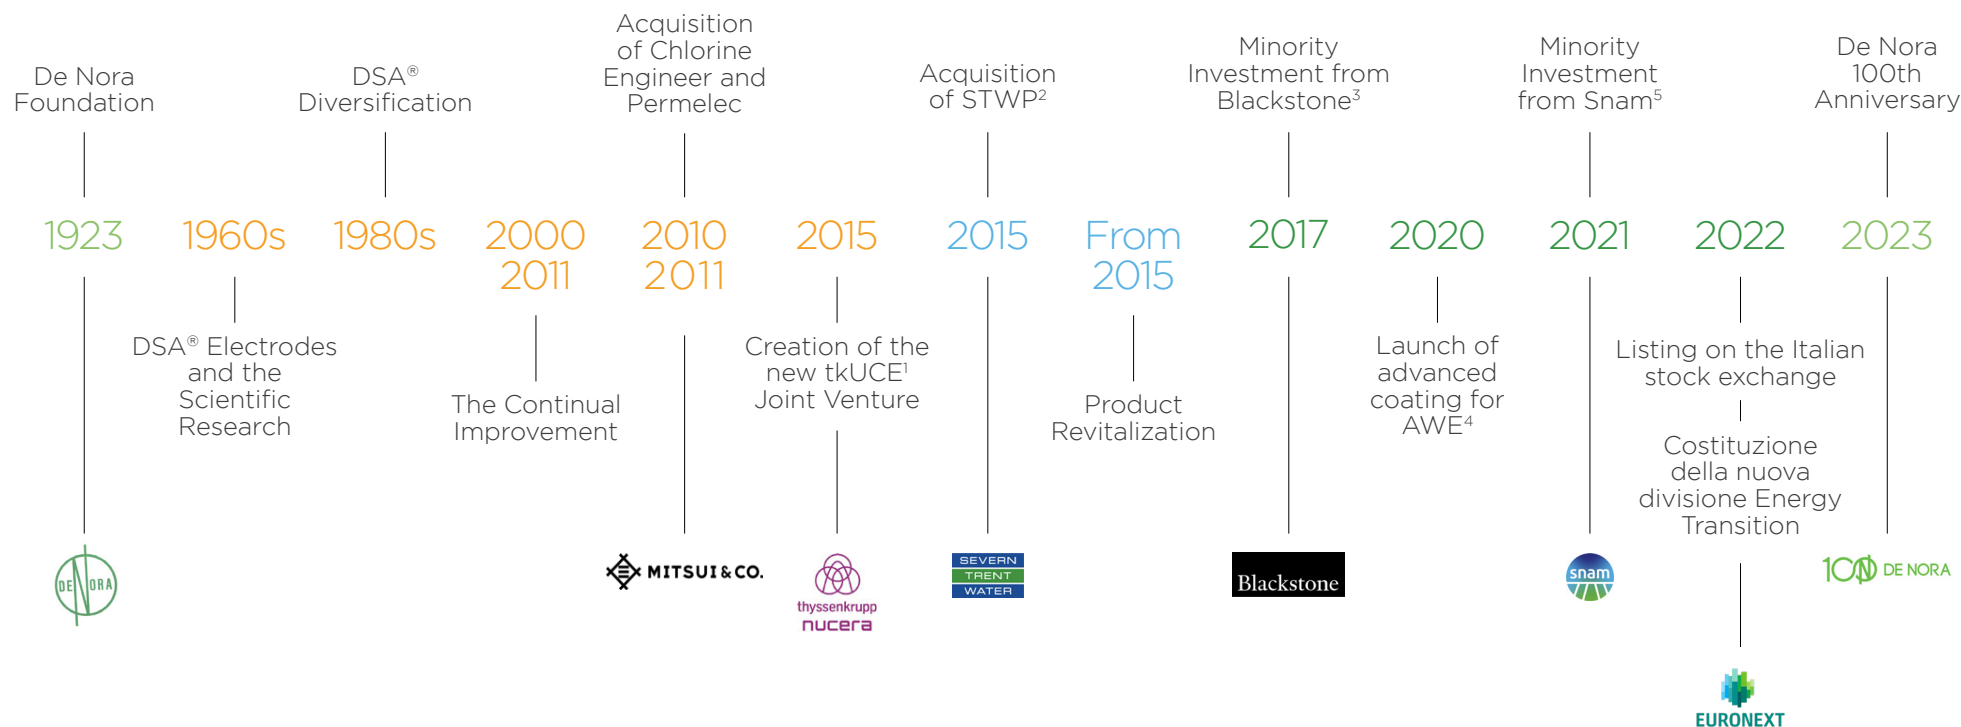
De Nora Foundation

DSA® Diversification

Acquisition of Chlorine Engineer and Permelec

Acquisition of STWP$^2$

Minority Investment from Blackstone$^3$

Minority Investment from Snam$^5$

De Nora 100th Anniversary

1923

1960s

1980s

2000 2011

2010 2011

2015

2015

From 2015

2017

2020

2021

2022

2023

DSA® Electrodes and the Scientific Research

The Continual Improvement

Creation of the new tkUCE$^1$ Joint Venture

Product Revitalization

Launch of advanced coating for AWE$^4$

Listing on the Italian stock exchange

Costituzione della nuova divisione Energy Transition

DE NORA

MITSUI&CO.

thyssenkrupp nucera

SEVERN TRENT WATER

Blackstone

snam

100 DE NORA

EURONEXT